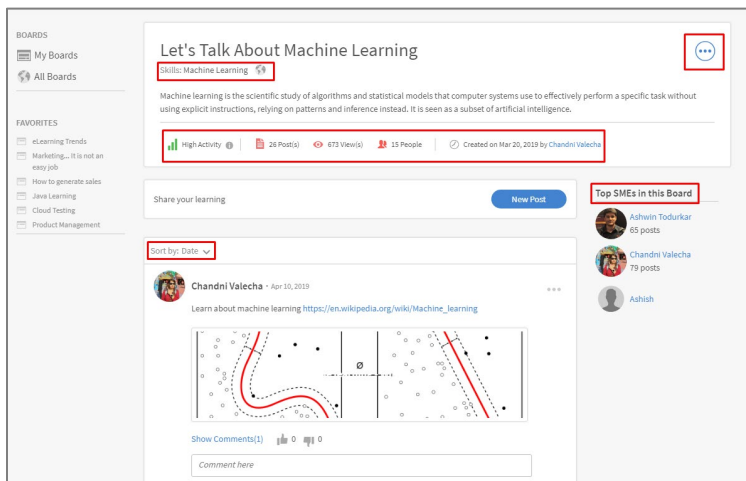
BOARDS

My Boards

All Boards

FAVORITES

eLearning Trends

Marketing... It is not an easy job

How to generate sales

Java Learning

Cloud Testing

Product Management

Let's Talk About Machine Learning

Skills: Machine Learning

Machine learning is the scientific study of algorithms and statistical models that computer systems use to effectively perform a specific task without using explicit instructions, relying on patterns and inference instead. It is seen as a subset of artificial intelligence.

High Activity | 26 Post(s) | 673 View(s) | 15 People | Created on Mar 20, 2019 by Chandni Valecha

Share your learning

New Post

Sort by: Date

Chandni Valecha · Apr 10, 2019

Learn about machine learning https://en.wikipedia.org/wiki/Machine_learning

Ø

Show Comments(1) 0 0

Comment here

Top SMEs in this Board

Ashwin Todurkar
65 posts

Chandni Valecha
79 posts

Ashish